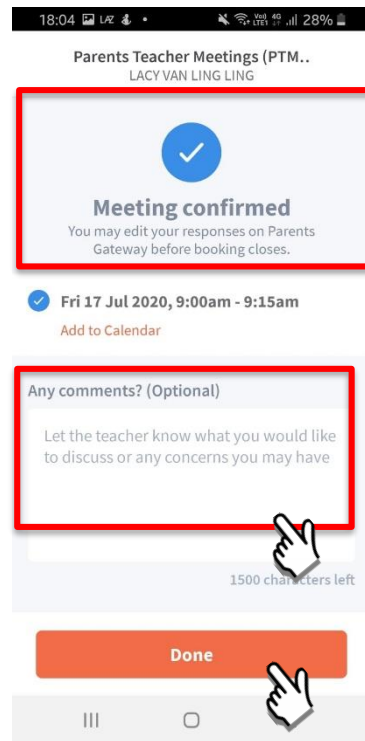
18:04 LAZ • Vo) 4G LTE1 28%

Parents Teacher Meetings (PTM..
LACY VAN LING LING

Meeting confirmed
You may edit your responses on Parents Gateway before booking closes.

Fri 17 Jul 2020, 9:00am - 9:15am
Add to Calendar

Any comments? (Optional)
Let the teacher know what you would like to discuss or any concerns you may have

1500 characters left

Done